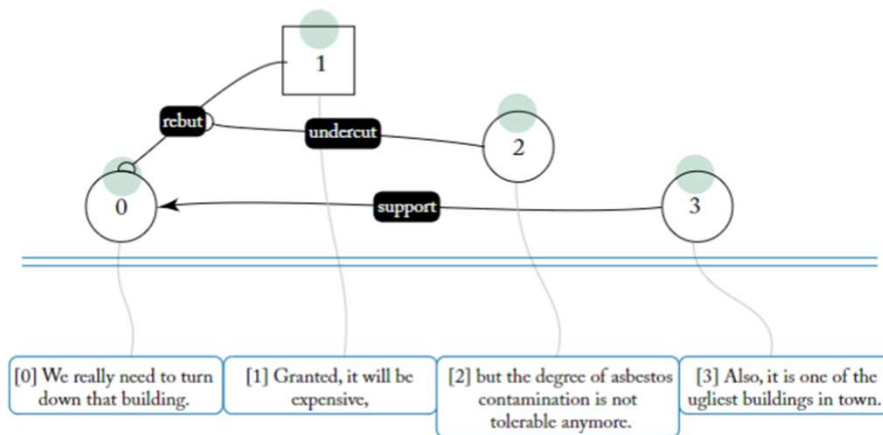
1

rebut

undercut

2

0

support

3

[0] We really need to turn down that building.

[1] Granted, it will be expensive,

[2] but the degree of asbestos contamination is not tolerable anymore.

[3] Also, it is one of the ugliest buildings in town.